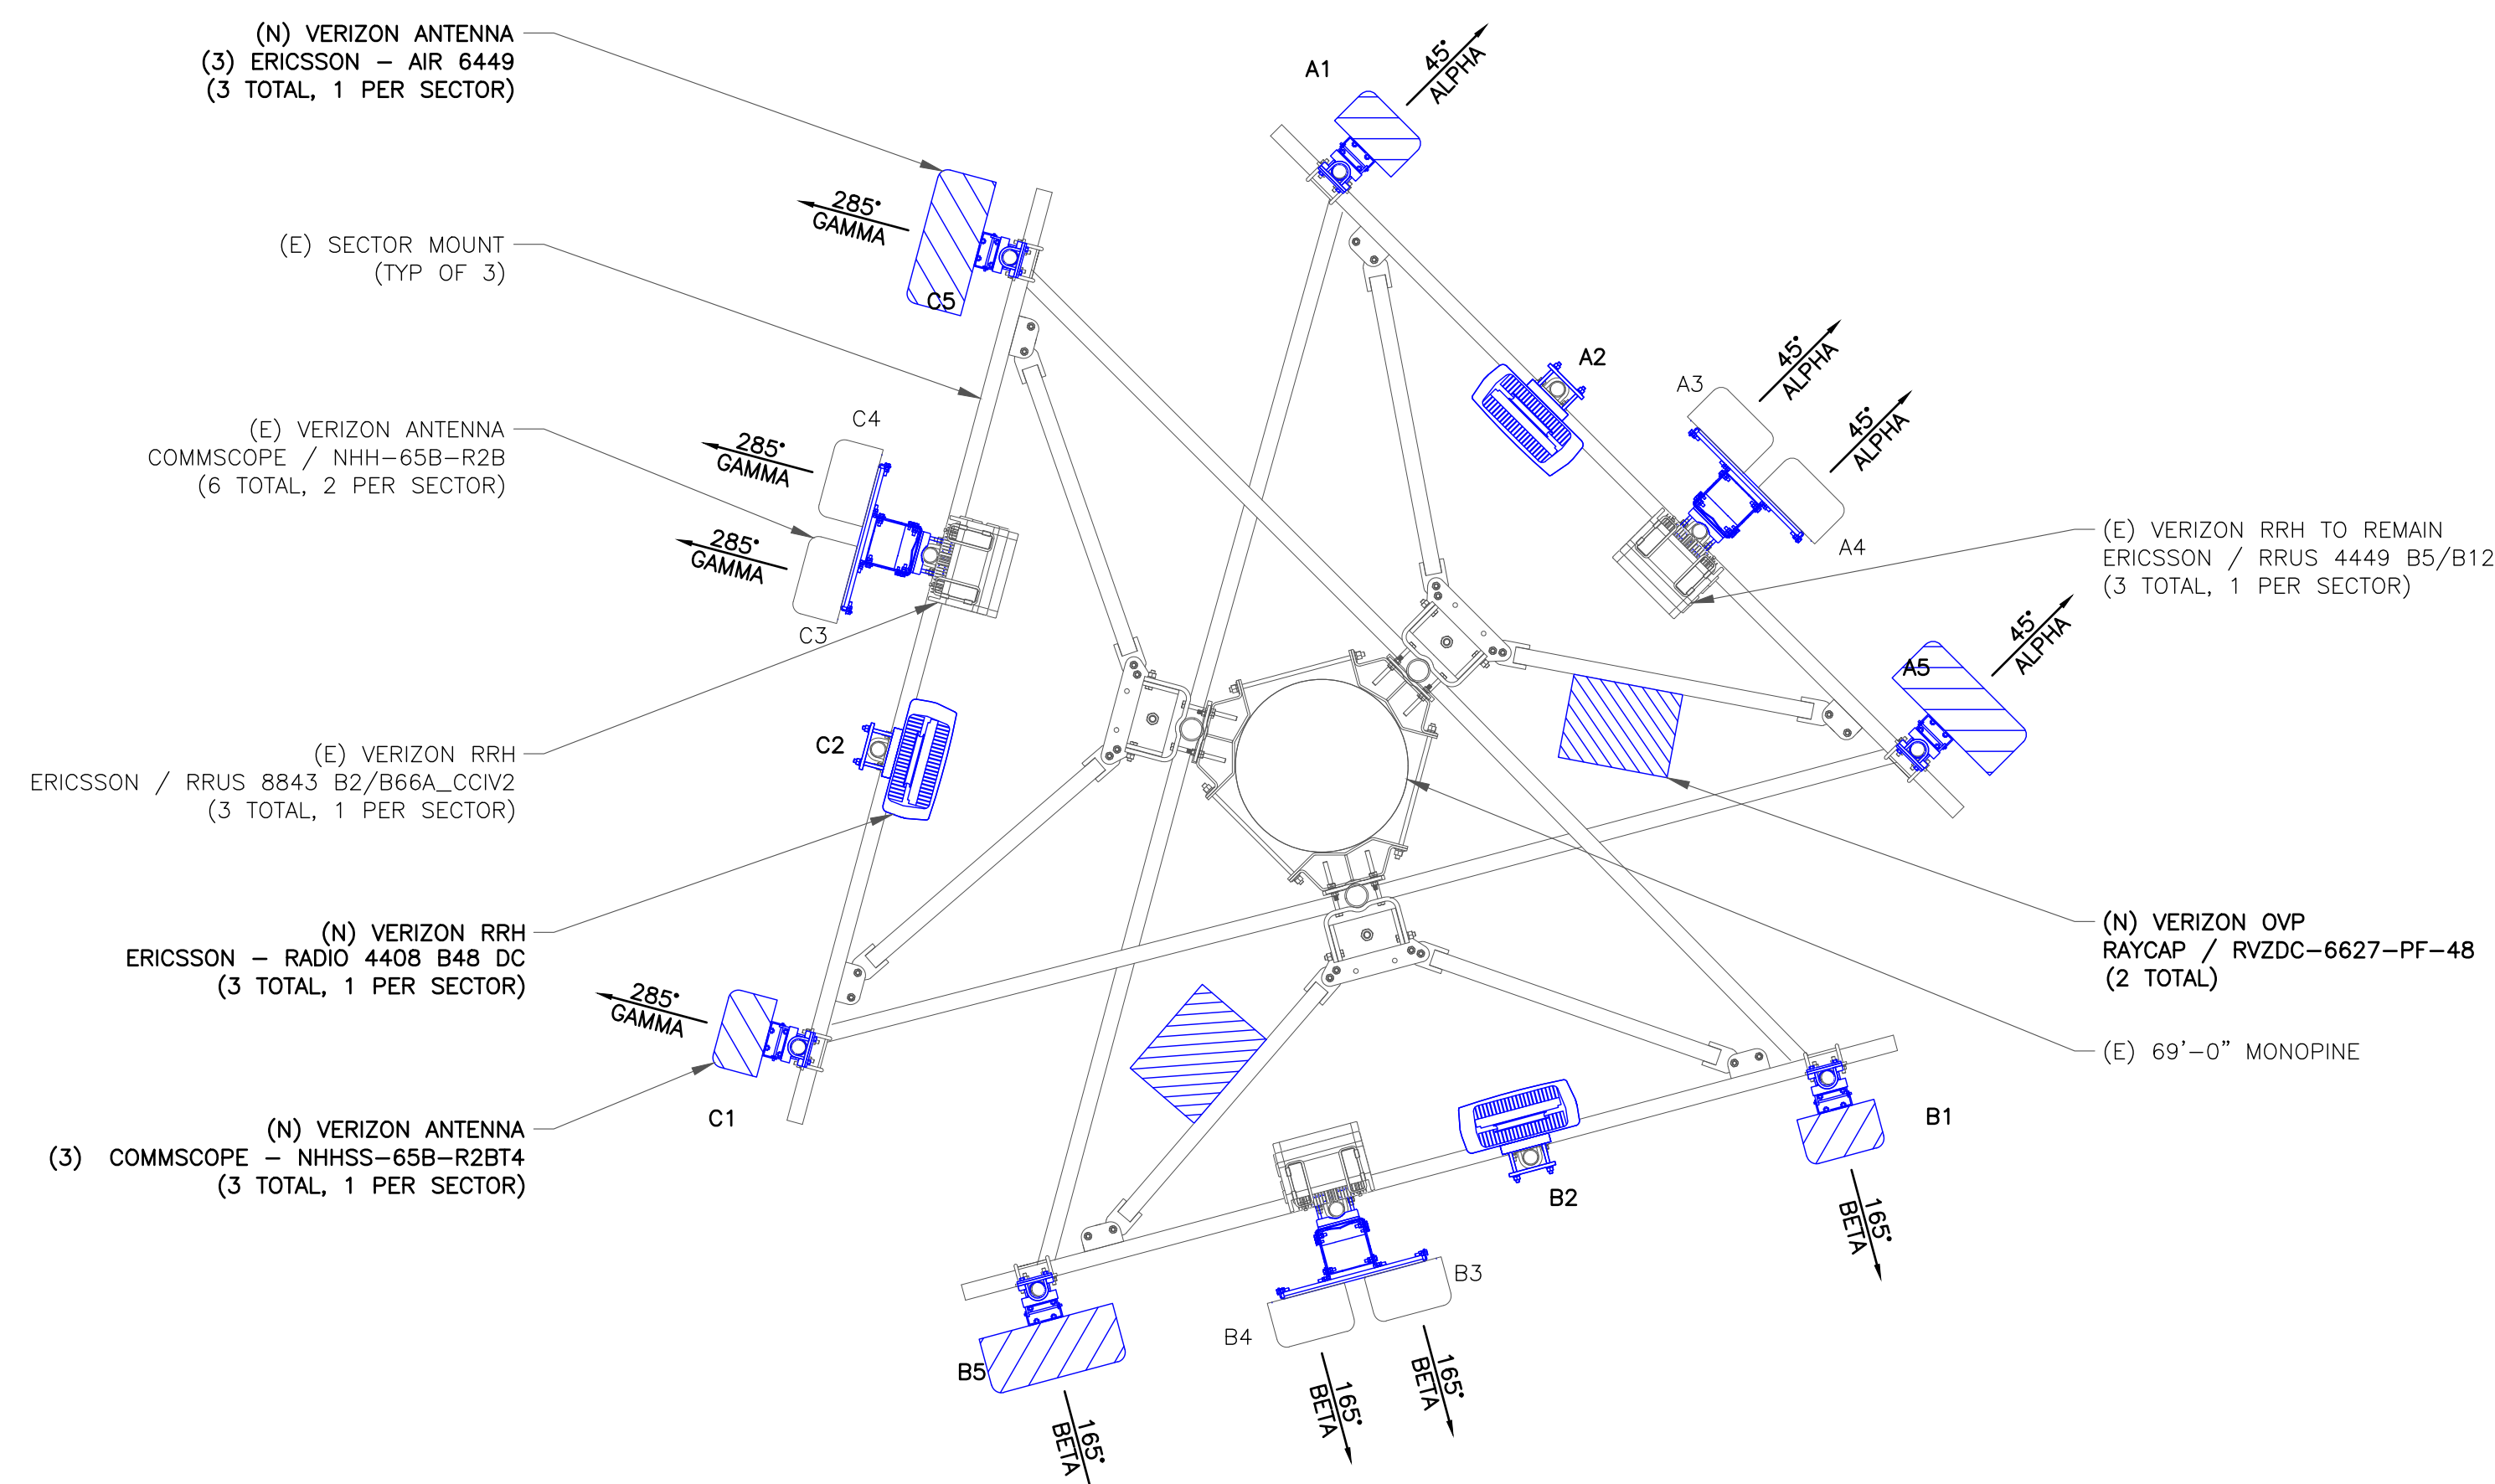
(N) VERIZON ANTENNA
(3) ERICSSON – AIR 6449
(3 TOTAL, 1 PER SECTOR)

A1

45°
ALPHA

285°
GAMMA

(E) SECTOR MOUNT
(TYP OF 3)

C5

A2

A3

45°
ALPHA

45°
ALPHA

C4

(E) VERIZON ANTENNA
COMMSCOPE / NHH-65B-R2B
(6 TOTAL, 2 PER SECTOR)

285°
GAMMA

285°
GAMMA

A4

(E) VERIZON RRH TO REMAIN
ERICSSON / RRUS 4449 B5/B12
(3 TOTAL, 1 PER SECTOR)

C3

45°
ALPHA

A5

(E) VERIZON RRH
ERICSSON / RRUS 8843 B2/B66A_CCIV2
(3 TOTAL, 1 PER SECTOR)

C2

(N) VERIZON RRH
ERICSSON – RADIO 4408 B48 DC
(3 TOTAL, 1 PER SECTOR)

(N) VERIZON OVP
RAYCAP / RVZDC-6627-PF-48
(2 TOTAL)

285°
GAMMA

(E) 69'-0" MONOPINE

C1

B1

(N) VERIZON ANTENNA
(3) COMMSCOPE – NHHSS-65B-R2BT4
(3 TOTAL, 1 PER SECTOR)

B2

165°
BETA

B3

B4

B5

165°
BETA

165°
BETA

165°
BETA